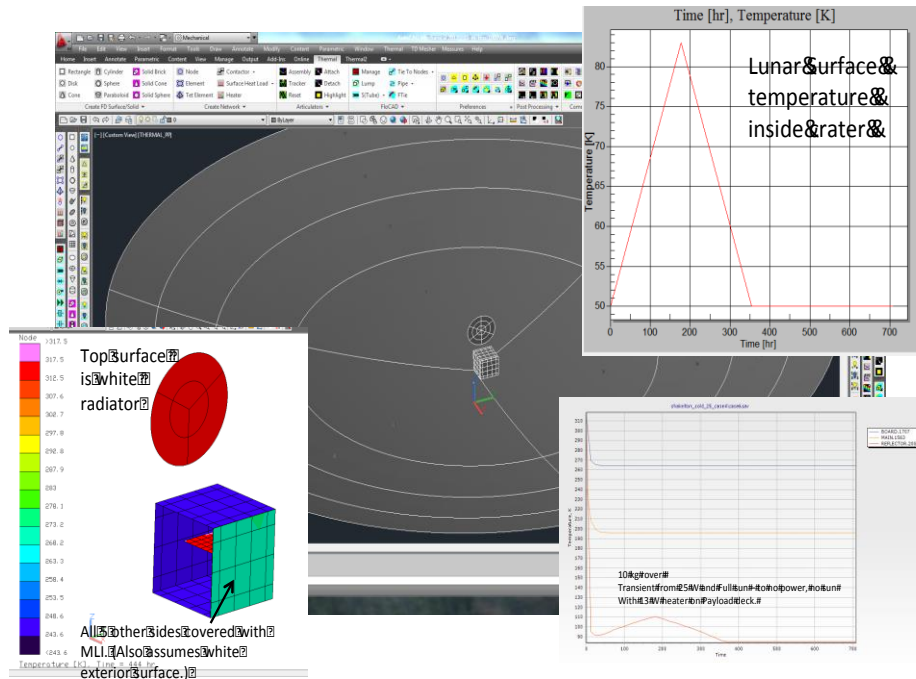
Mechanical

File Edit View Insert Format Tools Draw Annotate Modify Content Parametric Window Thermal TD Mesher Measures Help

Home Insert Annotate Parametric Content View Manage Output Add-Ins Online Thermal Thermal2

Rectangle Cylinder Solid Brick Node Contactor Assembly Attach Manage Tie To Nodes
Disk Sphere Solid Cone Element Surface Heat Load Tracker Detach Lump Pipe
Cone Paraboloid Solid Sphere Tet Element Heater Reset Highlight S(Tube) FTie

Create FD Surface/Solid Create Network Articulators FloCAD Preferences Post Processing

[Custom View] [THERMAL_PP]

ByLayer

Time [hr], Temperature [K]

Lunar surface temperature inside crater

| | |
|---|---|
| 80 | |
| 75 | |
| 70 | |
| 65 | |
| 60 | |
| 55 | |
| 50 | |

Temperature [K]

0 100 200 300 400 500 600 700

Time [hr]

Node
>317.5
317.5
312.5
307.6
302.7
297.8
292.8
287.9
283
278.1
273.2
268.2
263.3
258.4
253.5
248.6
243.6
<243.6

Top surface is white radiator

All 5 other sides covered with MLI. (Also assumes white exterior surface.)

Temperature [K], Time = 444 hr

shakelton_cold_26_case4case4.sav

BOARD.1707
MAIN.1502
REFLECTOR.263

320 310 300 290 280 270 260 250 240 230 220 210 200 190 180 170 160 150 140 130 120 110 100 90 80

Temperature, K

10 kg rover
Transient from 25 W and Full Sun to no power, no sun
With 13 W heater on Payload deck.

0 100 200 300 400 500 600 700

Time